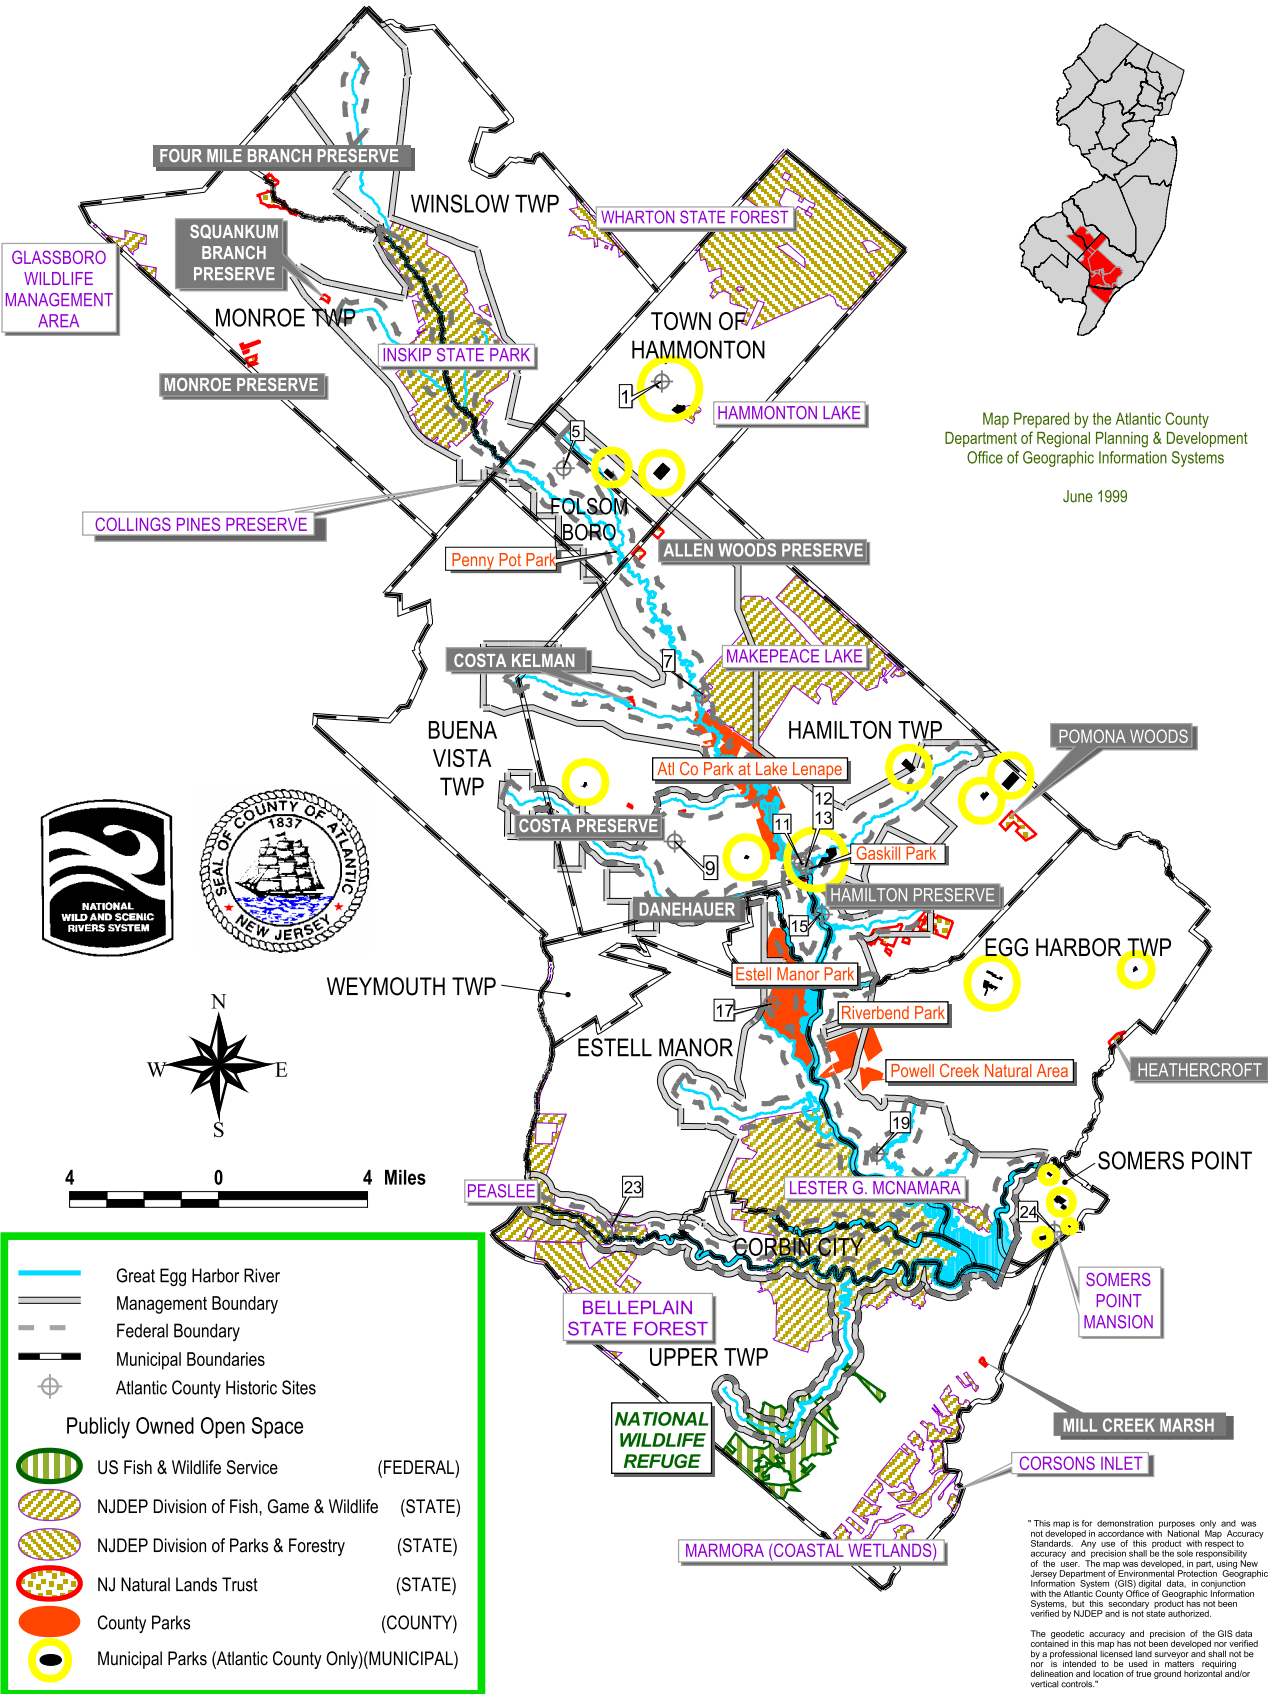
FOUR MILE BRANCH PRESERVE

WINSLOW TWP

WHARTON STATE FOREST

SQUANKUM BRANCH PRESERVE

GLASSBORO WILDLIFE MANAGEMENT AREA

MONROE TWP

INSKIP STATE PARK

TOWN OF HAMMONTON

MONROE PRESERVE

1

HAMMONTON LAKE

Map Prepared by the Atlantic County Department of Regional Planning & Development Office of Geographic Information Systems

June 1999

5

FOLSOM BORO

COLLINGS PINES PRESERVE

Penny Pot Park

ALLEN WOODS PRESERVE

COSTA KELMAN

7

MAKEPEACE LAKE

BUENA VISTA TWP

HAMILTON TWP

POMONA WOODS

Atl Co Park at Lake Lenape

12

13

COSTA PRESERVE

11

Gaskill Park

9

HAMILTON PRESERVE

NATIONAL WILD AND SCENIC RIVERS SYSTEM

SEAL OF COUNTY OF ATLANTIC 1837 NEW JERSEY

DANEHAUER

15

EGG HARBOR TWP

WEYMOUTH TWP

Estell Manor Park

17

Riverbend Park

N

W

E

S

ESTELL MANOR

Powell Creek Natural Area

HEATHERCROFT

19

SOMERS POINT

4 0 4 Miles

PEASLEE

23

LESTER G. MCNAMARA

24

CORBIN CITY

SOMERS POINT MANSION

BELLEPLAIN STATE FOREST

UPPER TWP

NATIONAL WILDLIFE REFUGE

MILL CREEK MARSH

CORSONS INLET

MARMORA (COASTAL WETLANDS)

Great Egg Harbor River
Management Boundary
Federal Boundary
Municipal Boundaries
Atlantic County Historic Sites

Publicly Owned Open Space

US Fish & Wildlife Service (FEDERAL)
NJDEP Division of Fish, Game & Wildlife (STATE)
NJDEP Division of Parks & Forestry (STATE)
NJ Natural Lands Trust (STATE)
County Parks (COUNTY)
Municipal Parks (Atlantic County Only)(MUNICIPAL)

" This map is for demonstration purposes only and was not developed in accordance with National Map Accuracy Standards. Any use of this product with respect to accuracy and precision shall be the sole responsibility of the user. The map was developed, in part, using New Jersey Department of Environmental Protection Geographic Information System (GIS) digital data, in conjunction with the Atlantic County Office of Geographic Information Systems, but this secondary product has not been verified by NJDEP and is not state authorized.

The geodetic accuracy and precision of the GIS data contained in this map has not been developed nor verified by a professional licensed land surveyor and shall not be nor is intended to be used in matters requiring delineation and location of true ground horizontal and/or vertical controls."